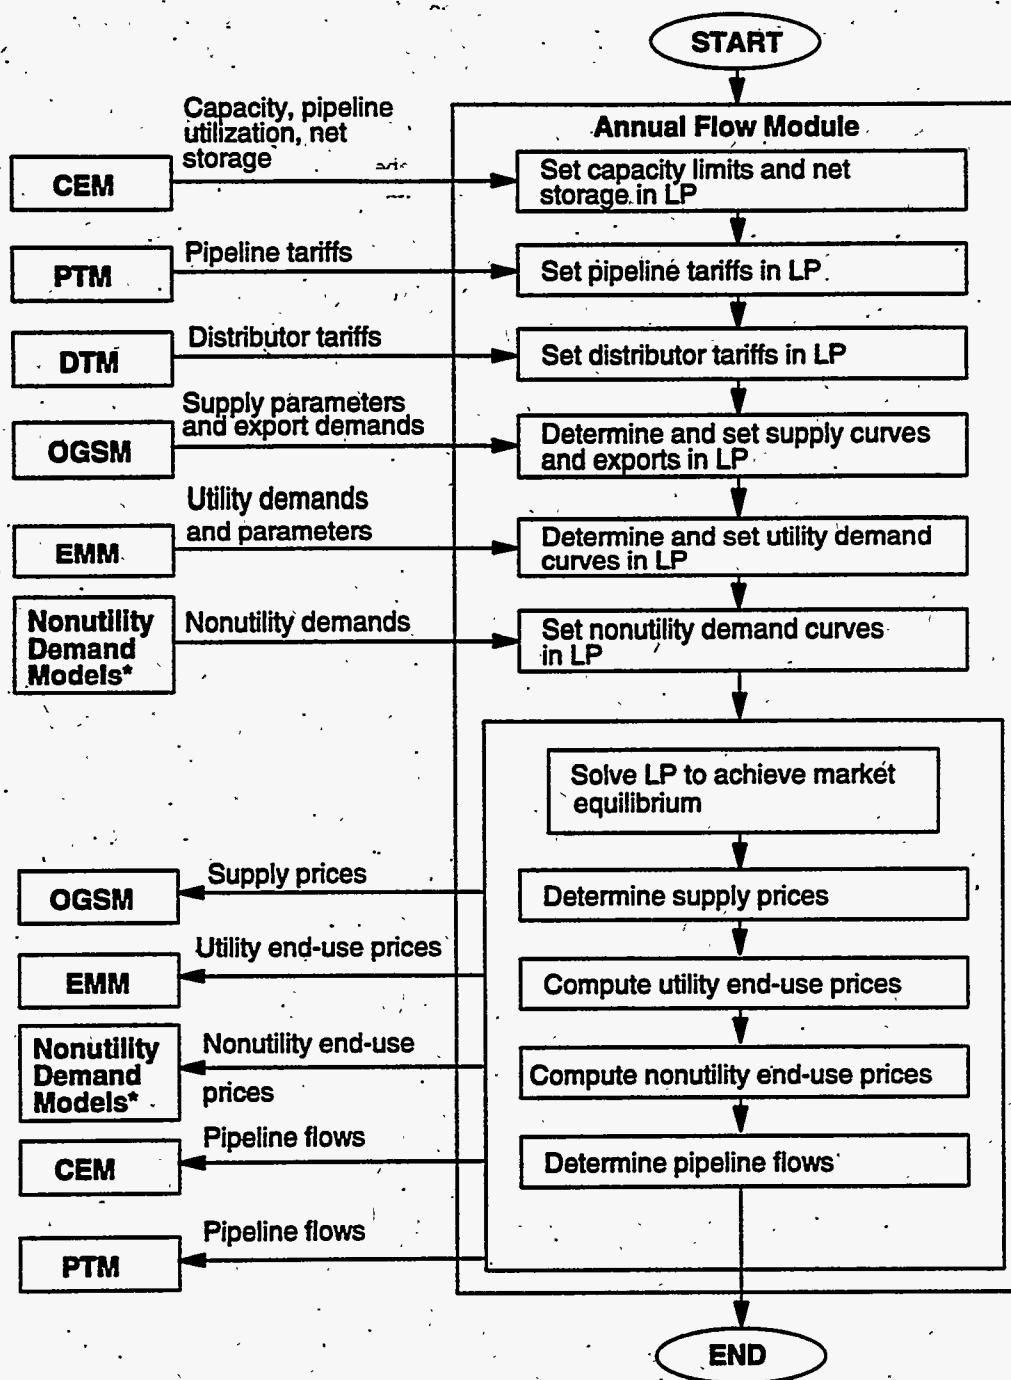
START

Annual Flow Module

CEM
Capacity, pipeline utilization, net storage
Set capacity limits and net storage in LP

PTM
Pipeline tariffs
Set pipeline tariffs in LP

DTM
Distributor tariffs
Set distributor tariffs in LP

OGSM
Supply parameters and export demands
Determine and set supply curves and exports in LP

EMM
Utility demands and parameters
Determine and set utility demand curves in LP

Nonutility Demand Models*
Nonutility demands
Set nonutility demand curves in LP

Solve LP to achieve market equilibrium

OGSM
Supply prices
Determine supply prices

EMM
Utility end-use prices
Compute utility end-use prices

Nonutility Demand Models*
Nonutility end-use prices
Compute nonutility end-use prices

CEM
Pipeline flows
Determine pipeline flows

PTM
Pipeline flows

END